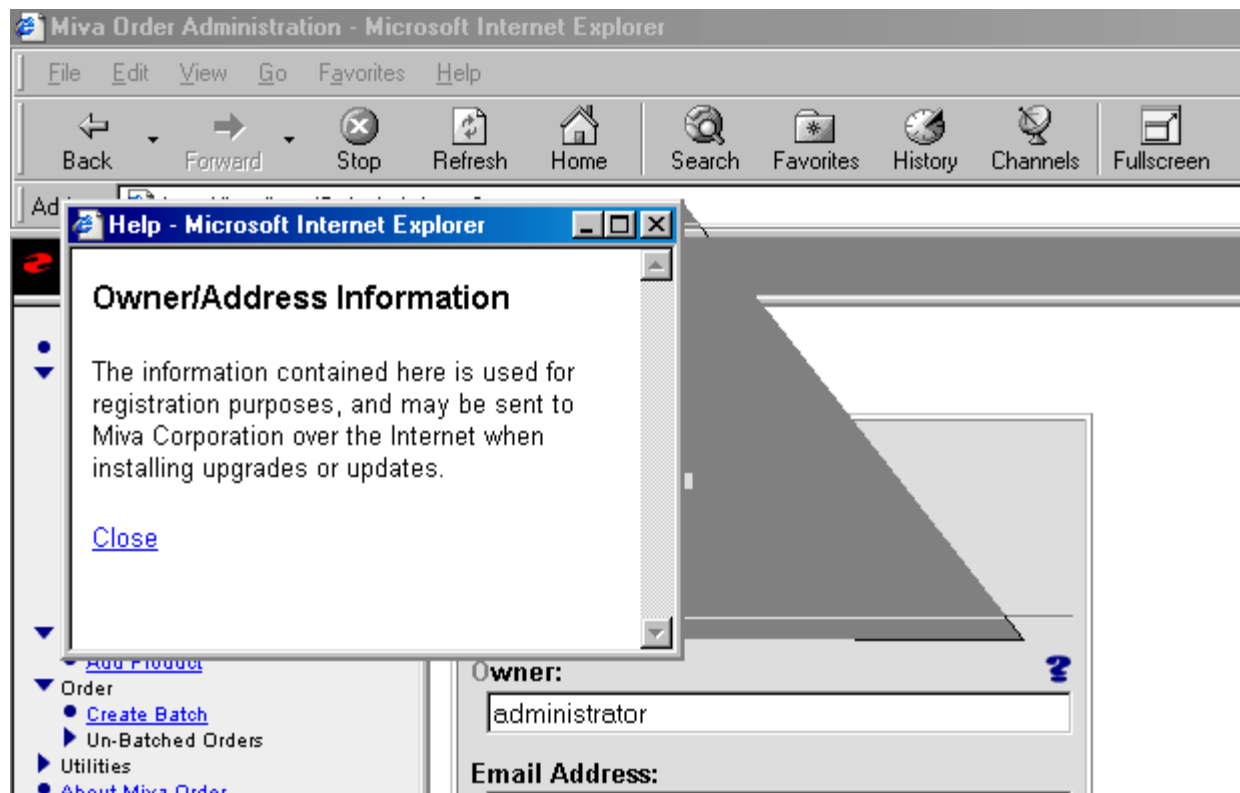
Miva Order Administration - Microsoft Internet Explorer

File Edit View Go Favorites Help

Back Forward Stop Refresh Home Search Favorites History Channels Fullscreen

Ad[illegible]

Help - Microsoft Internet Explorer

Owner/Address Information

The information contained here is used for registration purposes, and may be sent to Miva Corporation over the Internet when installing upgrades or updates.

Close

Add Product
Order
Create Batch
Un-Batched Orders
Utilities
About Miva Order

Owner:
administrator

Email Address: